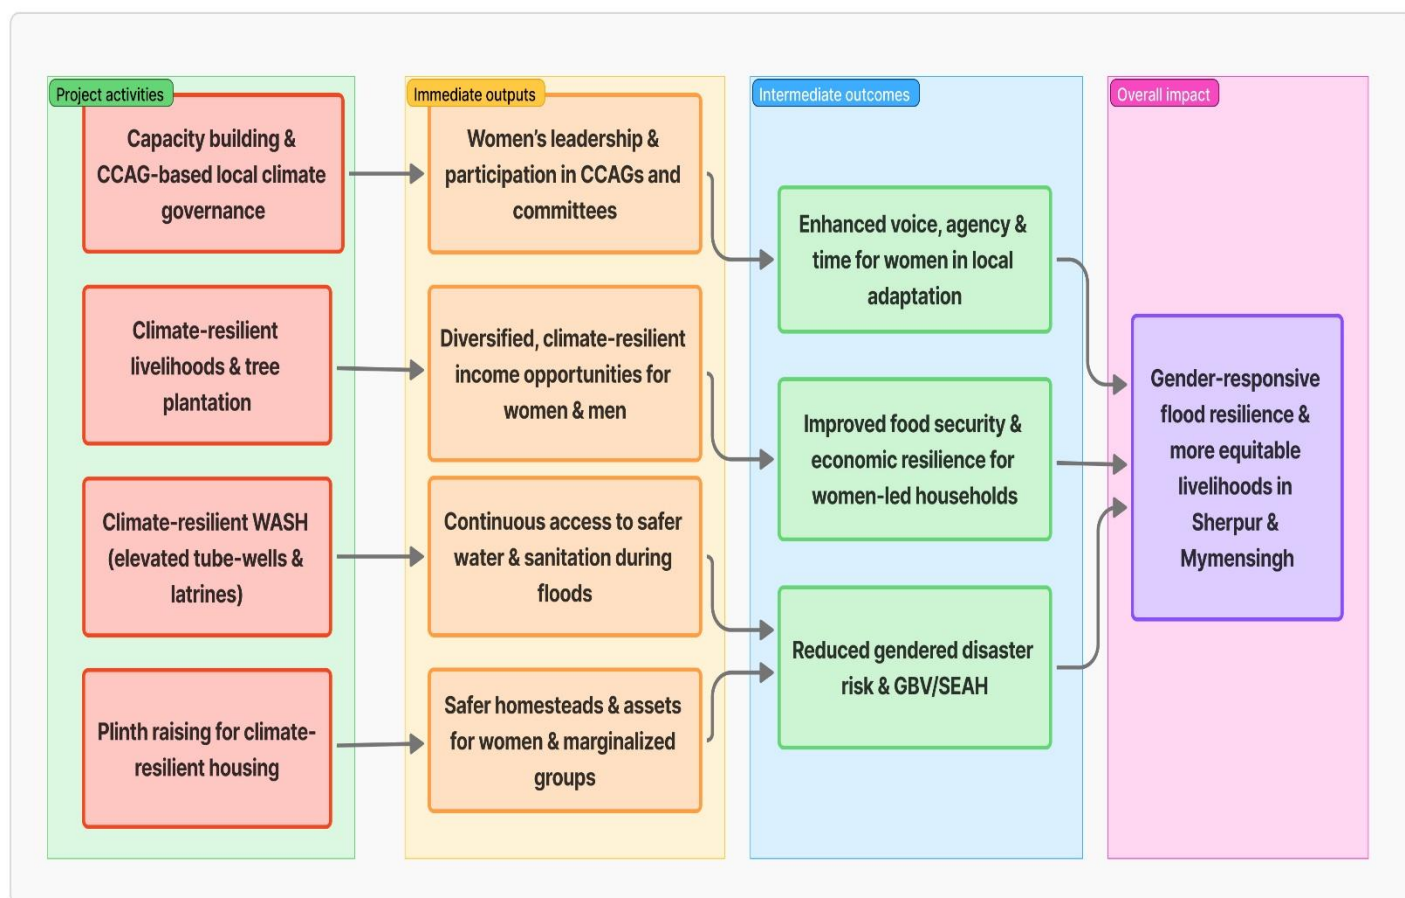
Project activities

Capacity building & CCAG-based local climate governance

Climate-resilient livelihoods & tree plantation

Climate-resilient WASH (elevated tube-wells & latrines)

Plinth raising for climate-resilient housing

Immediate outputs

Women's leadership & participation in CCAGs and committees

Diversified, climate-resilient income opportunities for women & men

Continuous access to safer water & sanitation during floods

Safer homesteads & assets for women & marginalized groups

Intermediate outcomes

Enhanced voice, agency & time for women in local adaptation

Improved food security & economic resilience for women-led households

Reduced gendered disaster risk & GBV/SEAH

Overall impact

Gender-responsive flood resilience & more equitable livelihoods in Sherpur & Mymensingh